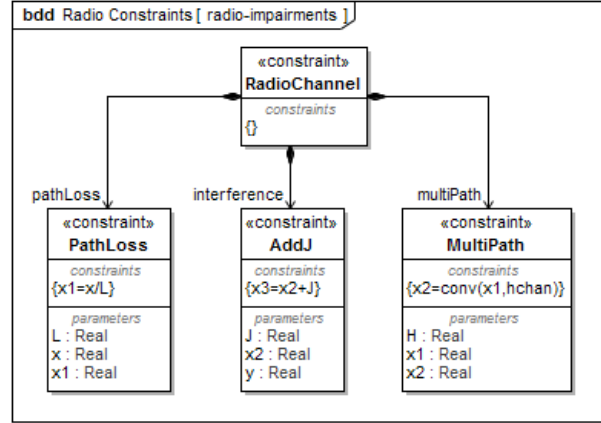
bdd Radio Constraints [ radio-impairments ]

«constraint»
RadioChannel
constraints
{}

pathLoss

interference

multiPath

«constraint»
PathLoss
constraints
{x1=x/L}
parameters
L : Real
x : Real
x1 : Real

«constraint»
AddJ
constraints
{x3=x2+J}
parameters
J : Real
x2 : Real
y : Real

«constraint»
MultiPath
constraints
{x2=conv(x1,hchan)}
parameters
H : Real
x1 : Real
x2 : Real